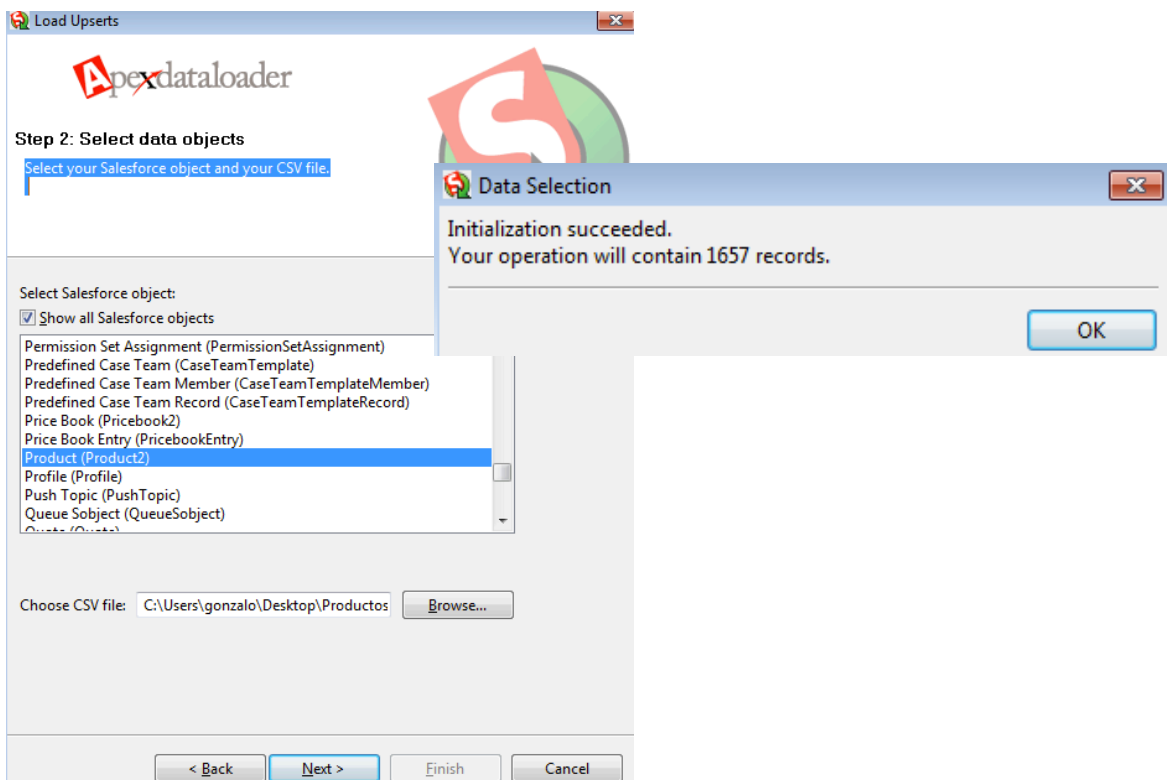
Load Upserts

Apexdataloader

Step 2: Select data objects

Select your Salesforce object and your CSV file.

Data Selection

Initialization succeeded.
Your operation will contain 1657 records.

OK

Select Salesforce object:

Show all Salesforce objects

Permission Set Assignment (PermissionSetAssignment)
Predefined Case Team (CaseTeamTemplate)
Predefined Case Team Member (CaseTeamTemplateMember)
Predefined Case Team Record (CaseTeamTemplateRecord)
Price Book (Pricebook2)
Price Book Entry (PricebookEntry)
Product (Product2)
Profile (Profile)
Push Topic (PushTopic)
Queue Sobject (QueueSobject)
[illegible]

Choose CSV file: C:\Users\gonzalo\Desktop\Productos

Browse...

< Back   Next >   Finish   Cancel